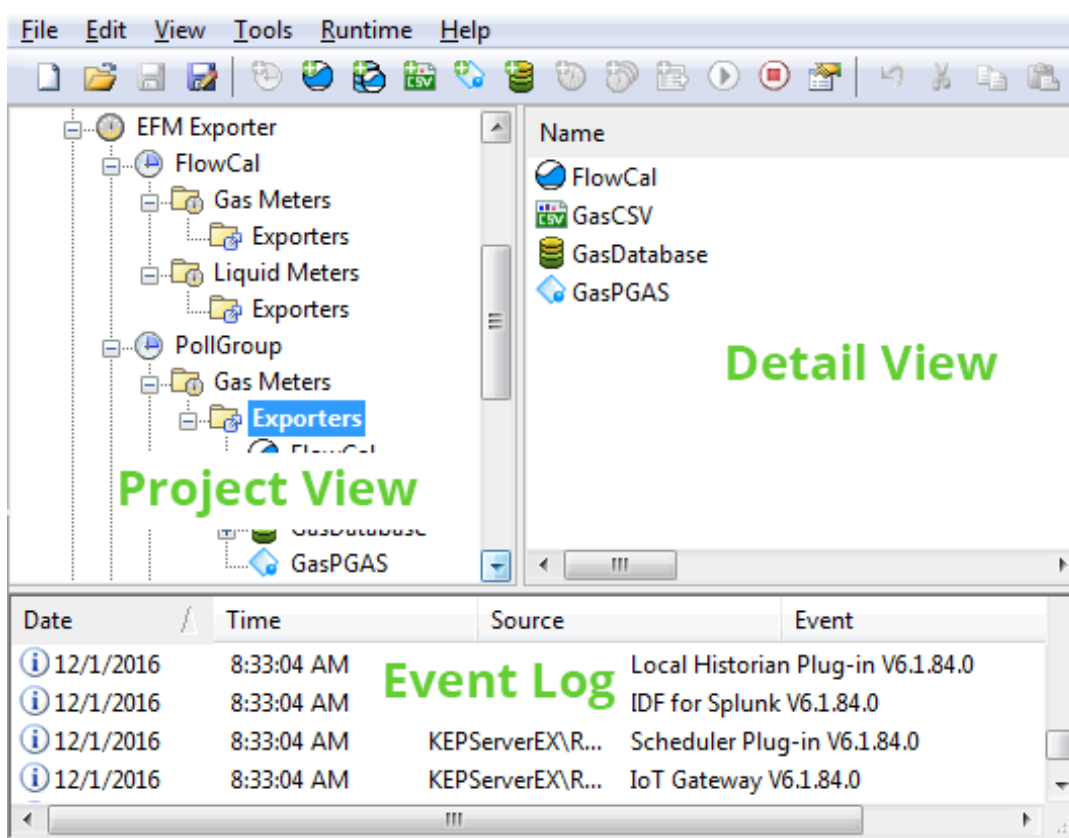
File Edit View Tools Runtime Help

EFM Exporter
FlowCal
Gas Meters
Exporters
Liquid Meters
Exporters
PollGroup
Gas Meters
Exporters
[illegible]
Project View
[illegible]
GasPGAS

Name
FlowCal
GasCSV
GasDatabase
GasPGAS

Detail View

| Date | Time | Source | Event |
|---|---|---|---|
| 12/1/2016 | 8:33:04 AM | | Local Historian Plug-in V6.1.84.0 |
| 12/1/2016 | 8:33:04 AM | | IDF for Splunk V6.1.84.0 |
| 12/1/2016 | 8:33:04 AM | KEPServerEX\R... | Scheduler Plug-in V6.1.84.0 |
| 12/1/2016 | 8:33:04 AM | KEPServerEX\R... | IoT Gateway V6.1.84.0 |

Event Log